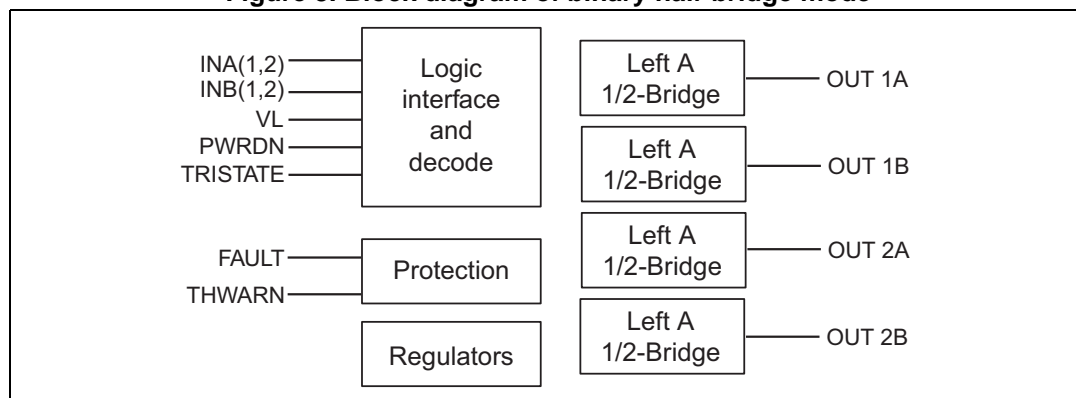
Figure 6. Block diagram of binary half-bridge mode

INA(1,2)
INB(1,2)
VL
PWRDN
TRISTATE

Logic interface and decode

Left A 1/2-Bridge

OUT 1A

Left A 1/2-Bridge

OUT 1B

FAULT
THWARN

Protection

Left A 1/2-Bridge

OUT 2A

Regulators

Left A 1/2-Bridge

OUT 2B